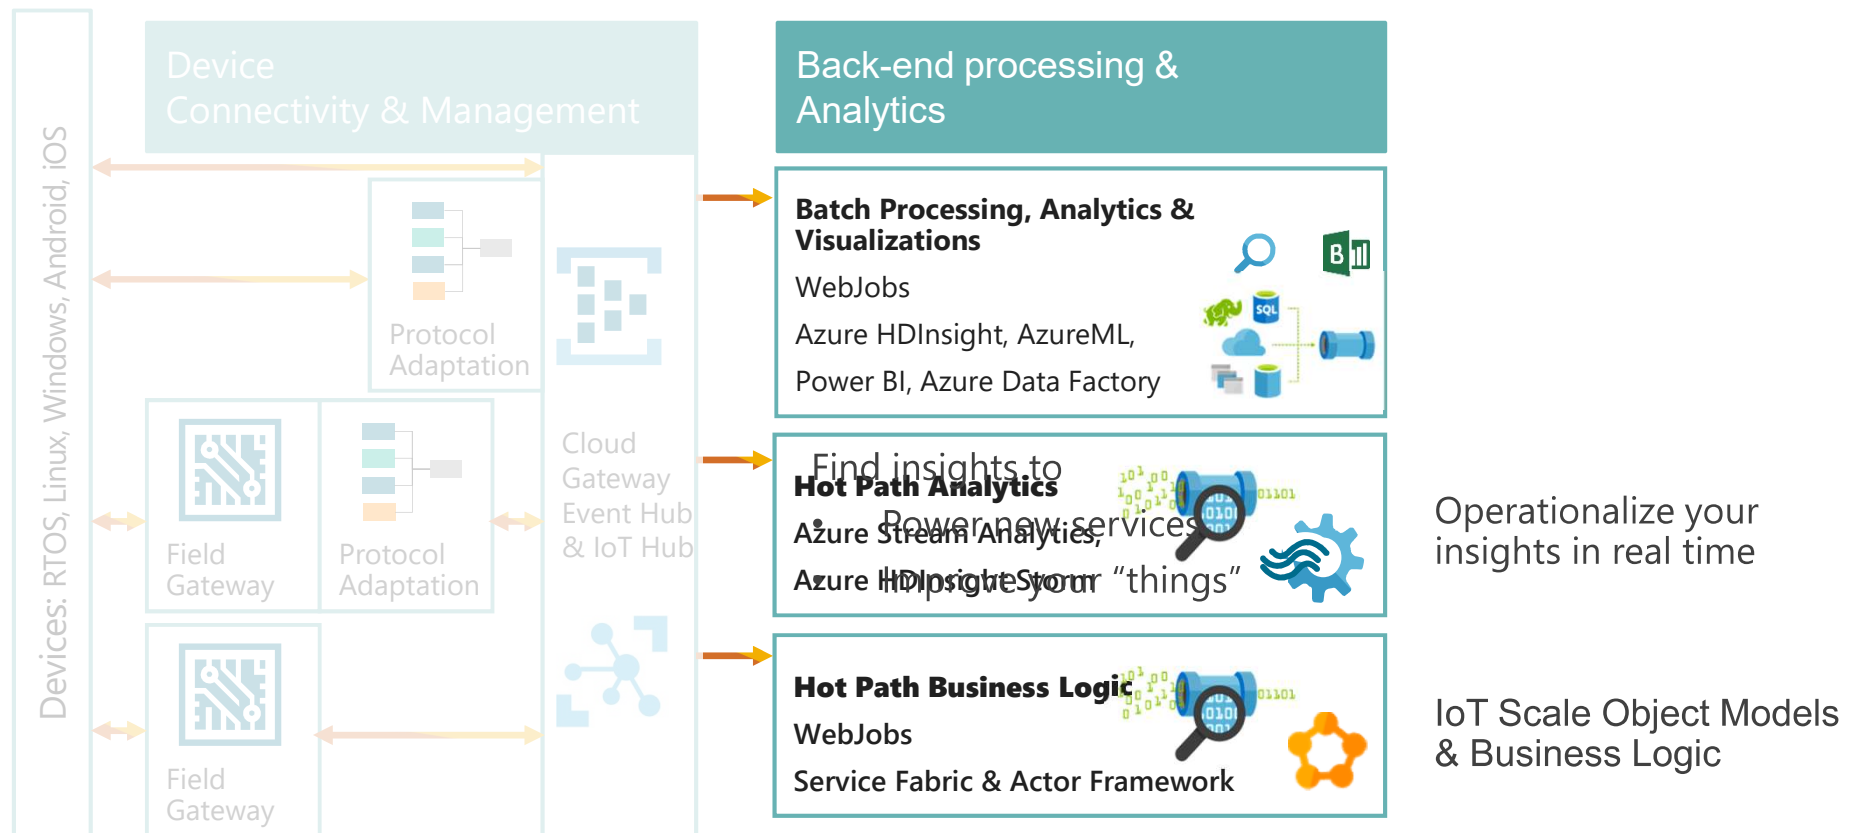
Devices: RTOS, Linux, Windows, Android, iOS

Device Connectivity & Management

Protocol Adaptation

Field Gateway

Protocol Adaptation

Field Gateway

Cloud Gateway Event Hub & IoT Hub

Back-end processing & Analytics

Batch Processing, Analytics & Visualizations

WebJobs

Azure HDInsight, AzureML,

Power BI, Azure Data Factory

SQL

Find insights to

Hot Path Analytics

• Power new services

Azure Stream Analytics,

Azure HDInsight Storm

Improve your "things"

Hot Path Business Logic

WebJobs

Service Fabric & Actor Framework

Operationalize your insights in real time

IoT Scale Object Models & Business Logic